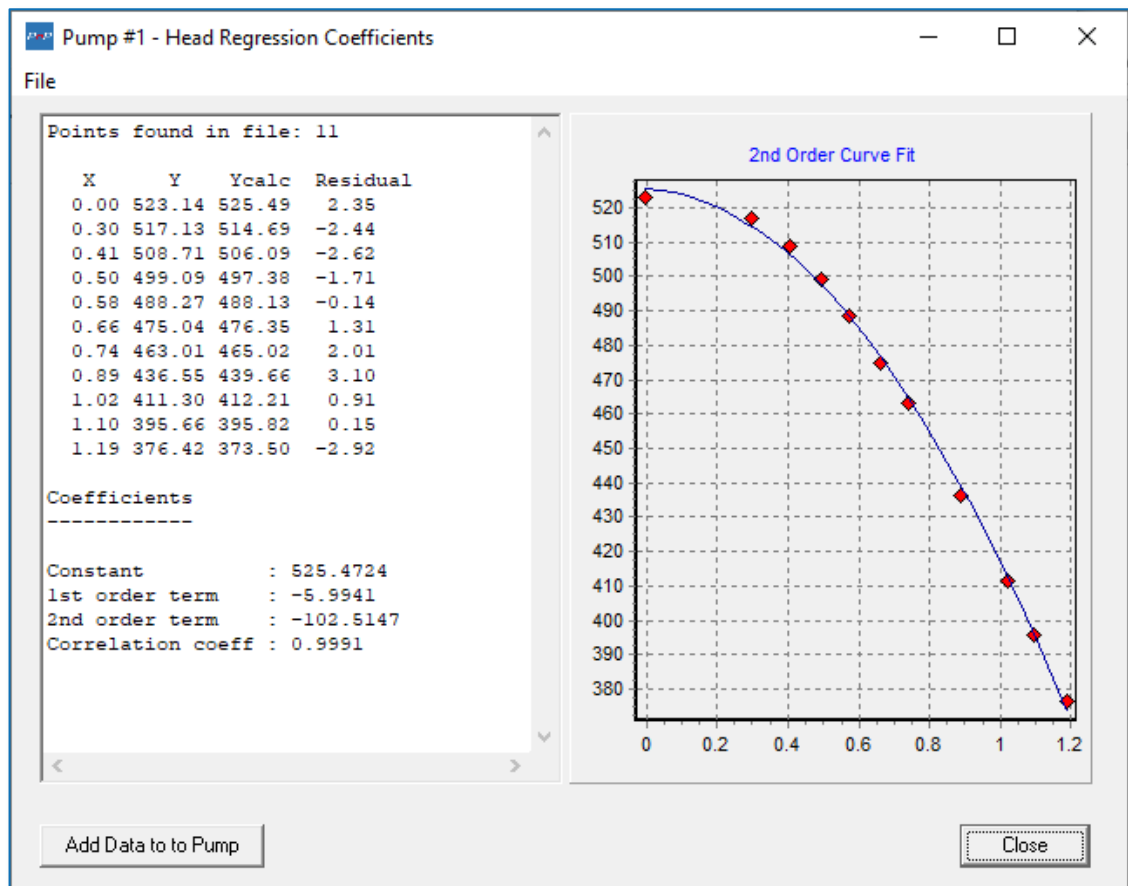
Pump #1 - Head Regression Coefficients

File

Points found in file: 11

| X | Y | Ycalc | Residual |
|---|---|---|---|
| 0.00 | 523.14 | 525.49 | 2.35 |
| 0.30 | 517.13 | 514.69 | -2.44 |
| 0.41 | 508.71 | 506.09 | -2.62 |
| 0.50 | 499.09 | 497.38 | -1.71 |
| 0.58 | 488.27 | 488.13 | -0.14 |
| 0.66 | 475.04 | 476.35 | 1.31 |
| 0.74 | 463.01 | 465.02 | 2.01 |
| 0.89 | 436.55 | 439.66 | 3.10 |
| 1.02 | 411.30 | 412.21 | 0.91 |
| 1.10 | 395.66 | 395.82 | 0.15 |
| 1.19 | 376.42 | 373.50 | -2.92 |

Coefficients
------------

Constant : 525.4724
1st order term : -5.9941
2nd order term : -102.5147
Correlation coeff : 0.9991

2nd Order Curve Fit

520
510
500
490
480
470
460
450
440
430
420
410
400
390
380

0 0.2 0.4 0.6 0.8 1 1.2

Add Data to to Pump

Close